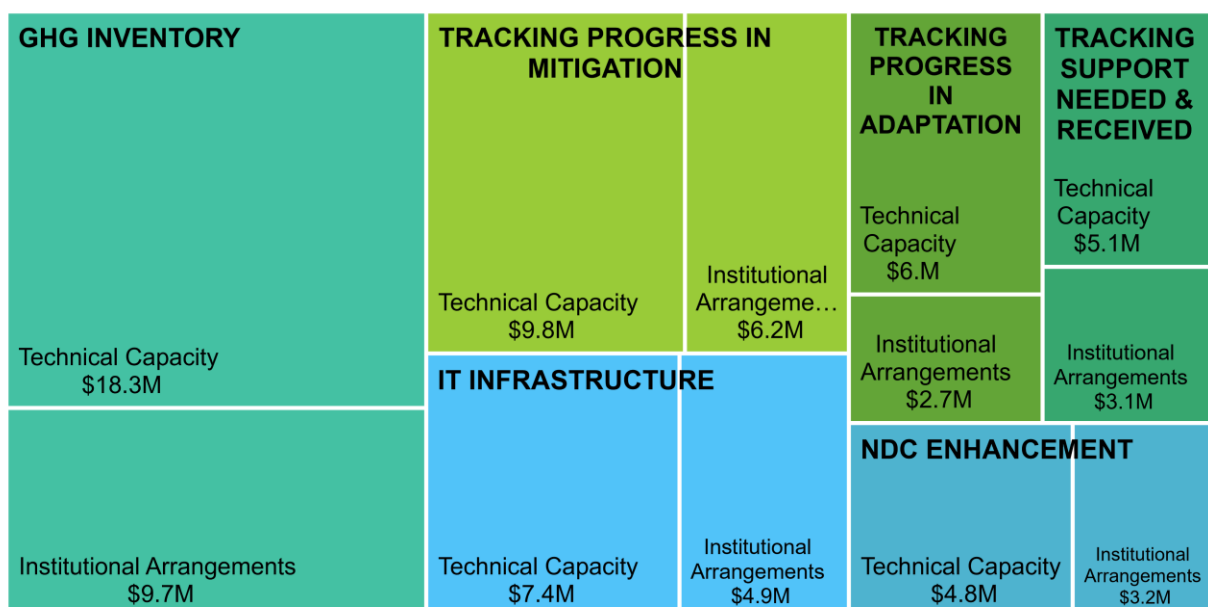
GHG INVENTORY

Technical Capacity
\$18.3M

Institutional Arrangements
\$9.7M

TRACKING PROGRESS IN MITIGATION

Technical Capacity
\$9.8M

Institutional Arrangeme…
\$6.2M

IT INFRASTRUCTURE

Technical Capacity
\$7.4M

Institutional Arrangements
\$4.9M

TRACKING PROGRESS IN ADAPTATION

Technical Capacity
\$6.M

Institutional Arrangements
\$2.7M

TRACKING SUPPORT NEEDED & RECEIVED

Technical Capacity
\$5.1M

Institutional Arrangements
\$3.1M

NDC ENHANCEMENT

Technical Capacity
\$4.8M

Institutional Arrangements
\$3.2M